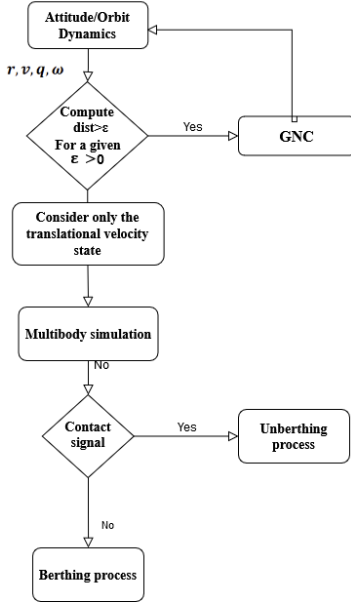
Attitude/Orbit Dynamics

$r, v, q, \omega$

Compute dist>ε For a given ε >0

Yes

GNC

Consider only the translational velocity state

Multibody simulation

No

Contact signal

Yes

Unberthing process

No

Berthing process